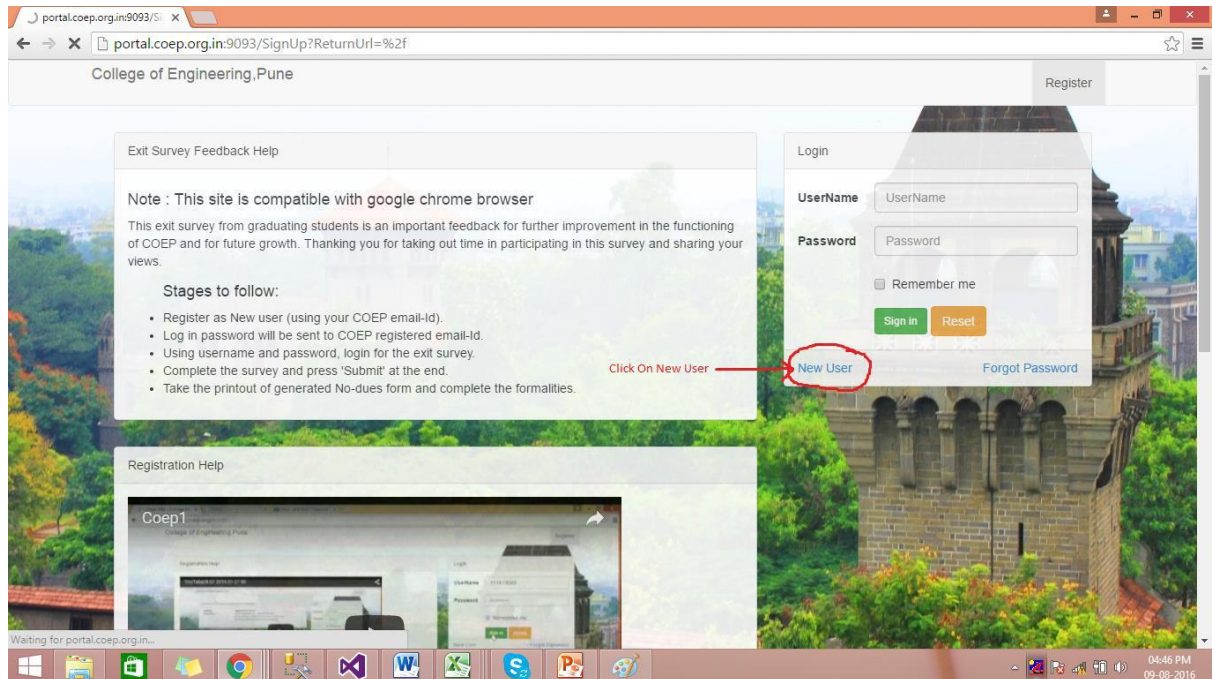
portal.coep.org.in:9093/S

portal.coep.org.in:9093/SignUp?ReturnUrl=%2f

College of Engineering,Pune

Register

Exit Survey Feedback Help

Note : This site is compatible with google chrome browser

This exit survey from graduating students is an important feedback for further improvement in the functioning of COEP and for future growth. Thanking you for taking out time in participating in this survey and sharing your views.

Stages to follow:

- Register as New user (using your COEP email-Id).
- Log in password will be sent to COEP registered email-Id.
- Using username and password, login for the exit survey.
- Complete the survey and press 'Submit' at the end.
- Take the printout of generated No-dues form and complete the formalities.

Login

UserName UserName

Password Password

Remember me

Sign in Reset

Click On New User

New User

Forgot Password

Registration Help

Coep1

Waiting for portal.coep.org.in...

04:46 PM
09-08-2016